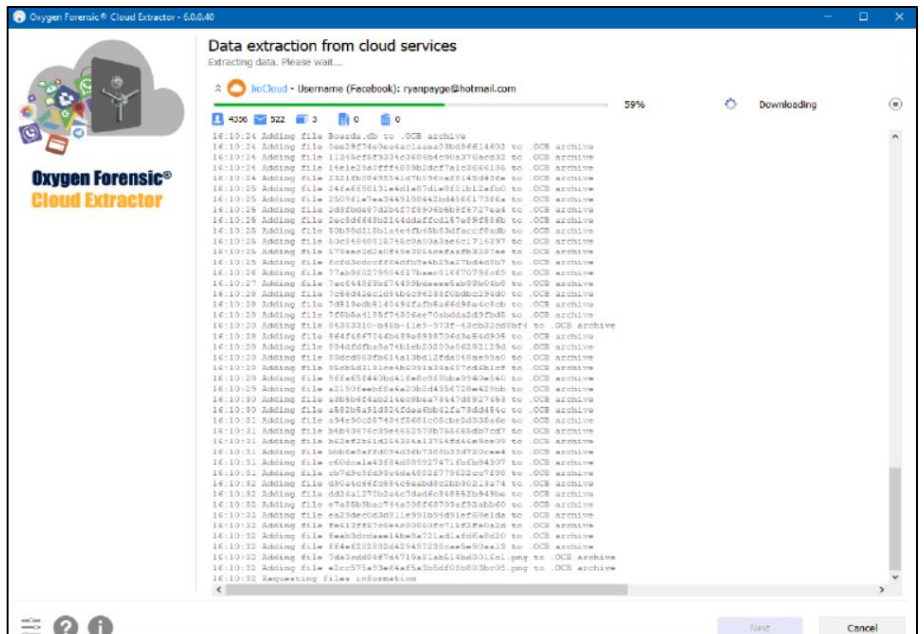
Oxygen Forensic® Cloud Extractor - 6.0.0.40

Data extraction from cloud services

Extracting data. Please wait...

JioCloud - Username (Facebook): ryanpayge@hotmail.com

59%

Downloading

4356 522 3 0 0

Oxygen Forensic® Cloud Extractor

16:10:24 Adding file Boards.db to .OCB archive
16:10:24 Adding file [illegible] to .OCB archive
16:10:24 Adding file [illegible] to .OCB archive
16:10:24 Adding file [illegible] to .OCB archive
16:10:24 Adding file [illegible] to .OCB archive
16:10:25 Adding file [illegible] to .OCB archive
16:10:25 Adding file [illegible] to .OCB archive
16:10:26 Adding file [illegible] to .OCB archive
16:10:26 Adding file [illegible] to .OCB archive
16:10:26 Adding file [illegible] to .OCB archive
16:10:26 Adding file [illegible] to .OCB archive
16:10:26 Adding file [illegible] to .OCB archive
16:10:26 Adding file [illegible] to .OCB archive
16:10:26 Adding file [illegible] to .OCB archive
16:10:27 Adding file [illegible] to .OCB archive
16:10:28 Adding file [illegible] to .OCB archive
16:10:28 Adding file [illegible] to .OCB archive
16:10:28 Adding file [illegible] to .OCB archive
16:10:28 Adding file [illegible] to .OCB archive
16:10:28 Adding file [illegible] to .OCB archive
16:10:28 Adding file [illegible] to .OCB archive
16:10:28 Adding file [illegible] to .OCB archive
16:10:29 Adding file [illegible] to .OCB archive
16:10:29 Adding file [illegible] to .OCB archive
16:10:29 Adding file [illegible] to .OCB archive
16:10:30 Adding file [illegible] to .OCB archive
16:10:30 Adding file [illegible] to .OCB archive
16:10:30 Adding file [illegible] to .OCB archive
16:10:31 Adding file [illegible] to .OCB archive
16:10:31 Adding file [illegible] to .OCB archive
16:10:31 Adding file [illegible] to .OCB archive
16:10:31 Adding file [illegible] to .OCB archive
16:10:31 Adding file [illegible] to .OCB archive
16:10:31 Adding file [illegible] to .OCB archive
16:10:31 Adding file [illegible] to .OCB archive
16:10:32 Adding file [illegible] to .OCB archive
16:10:32 Adding file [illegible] to .OCB archive
16:10:32 Adding file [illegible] to .OCB archive
16:10:32 Adding file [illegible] to .OCB archive
16:10:32 Adding file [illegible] to .OCB archive
16:10:32 Adding file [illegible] to .OCB archive
16:10:32 Adding file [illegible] to .OCB archive
16:10:32 Adding file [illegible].png to .OCB archive
16:10:32 Adding file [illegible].png to .OCB archive
16:10:32 Requesting files information

Next
Cancel